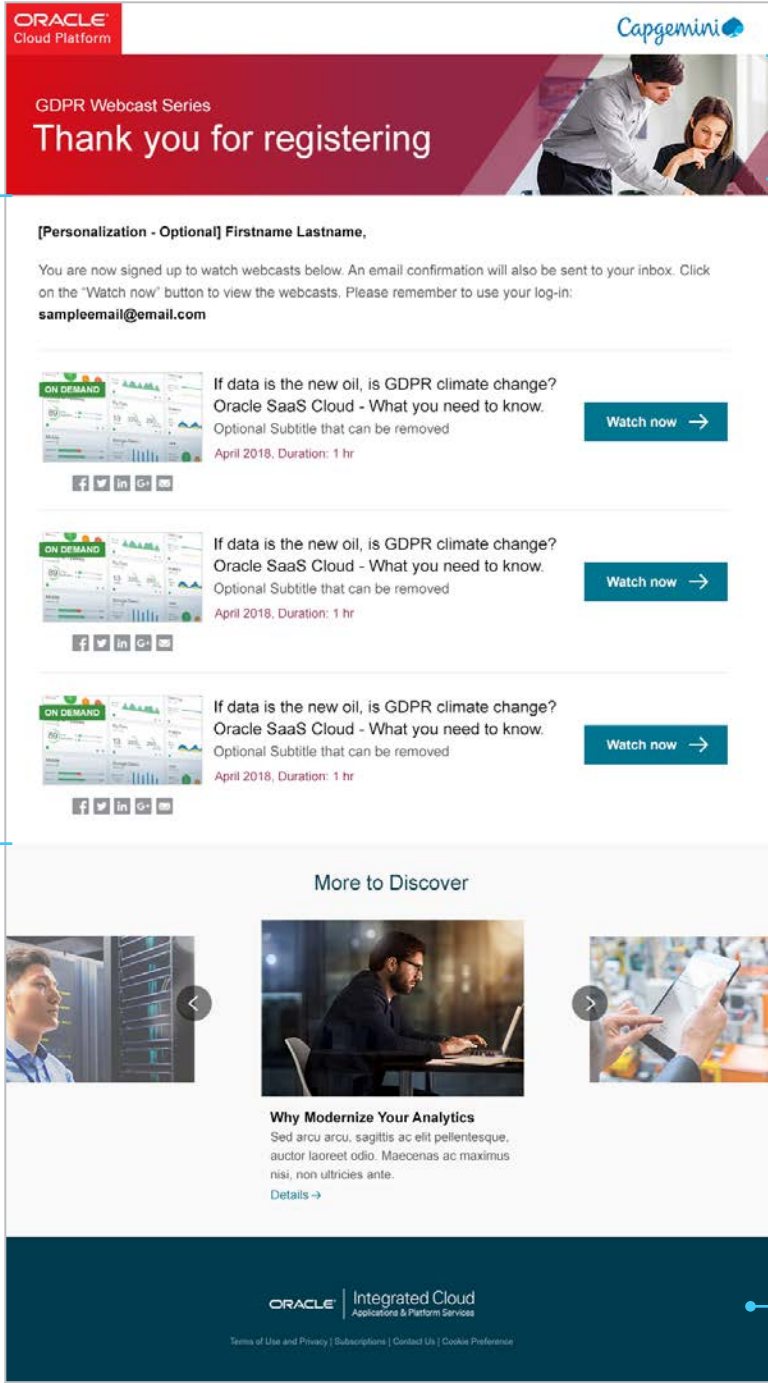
ORACLE
Cloud Platform

Capgemini

GDPR Webcast Series
Thank you for registering

[Personalization - Optional] Firstname Lastname,

You are now signed up to watch webcasts below. An email confirmation will also be sent to your inbox. Click on the "Watch now" button to view the webcasts. Please remember to use your log-in: sampleemail@email.com

ON DEMAND

If data is the new oil, is GDPR climate change? Oracle SaaS Cloud - What you need to know.
Optional Subtitle that can be removed
April 2018, Duration: 1 hr

Watch now

ON DEMAND

If data is the new oil, is GDPR climate change? Oracle SaaS Cloud - What you need to know.
Optional Subtitle that can be removed
April 2018, Duration: 1 hr

Watch now

ON DEMAND

If data is the new oil, is GDPR climate change? Oracle SaaS Cloud - What you need to know.
Optional Subtitle that can be removed
April 2018, Duration: 1 hr

Watch now

More to Discover

Why Modernize Your Analytics
Sed arcu arcu, sagittis ac elit pellentesque, auctor laoreet odio. Maecenas ac maximus nisi, non ultricies ante.
Details →

ORACLE | Integrated Cloud
Applications & Platform Services

Terms of Use and Privacy | Subscriptions | Contact Us | Cookie Preference